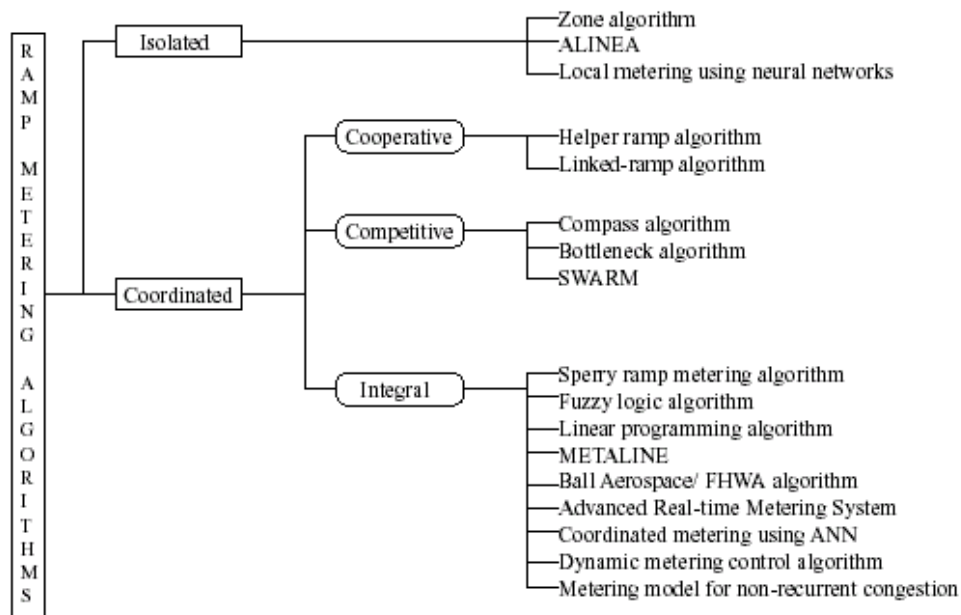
RAMP METERING ALGORITHMS

Isolated

Zone algorithm
ALINEA
Local metering using neural networks

Coordinated

Cooperative

Helper ramp algorithm
Linked-ramp algorithm

Competitive

Compass algorithm
Bottleneck algorithm
SWARM

Integral

Sperry ramp metering algorithm
Fuzzy logic algorithm
Linear programming algorithm
METALINE
Ball Aerospace/ FHWA algorithm
Advanced Real-time Metering System
Coordinated metering using ANN
Dynamic metering control algorithm
Metering model for non-recurrent congestion